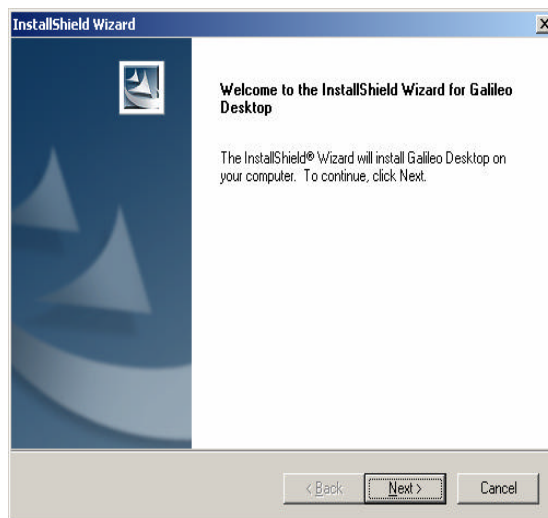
InstallShield Wizard

X

Welcome to the InstallShield Wizard for Galileo Desktop

The InstallShield® Wizard will install Galileo Desktop on your computer. To continue, click Next.

< Back

Next >

Cancel